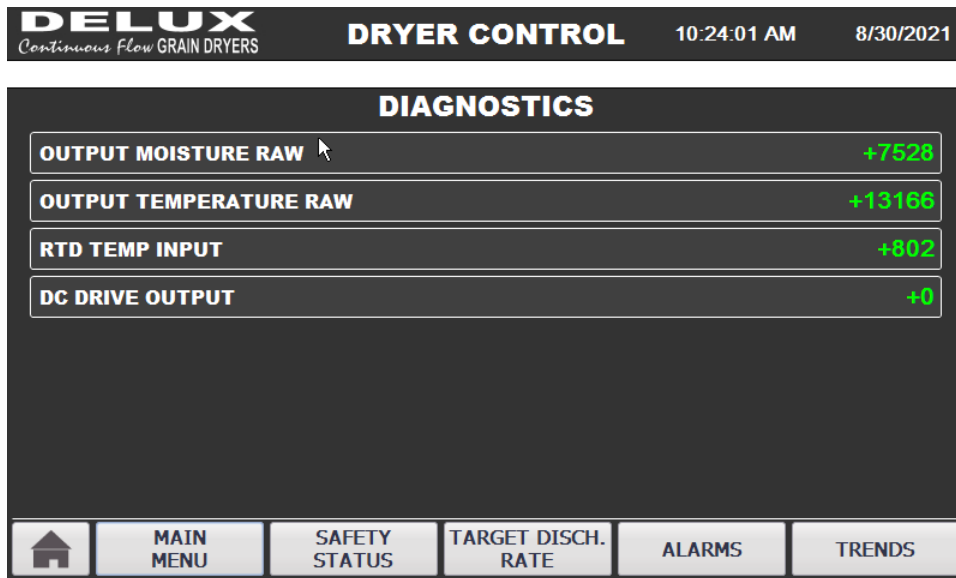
DELUX
Continuous Flow GRAIN DRYERS

DRYER CONTROL

10:24:01 AM

8/30/2021

DIAGNOSTICS

OUTPUT MOISTURE RAW +7528

OUTPUT TEMPERATURE RAW +13166

RTD TEMP INPUT +802

DC DRIVE OUTPUT +0

MAIN MENU

SAFETY STATUS

TARGET DISCH. RATE

ALARMS

TRENDS